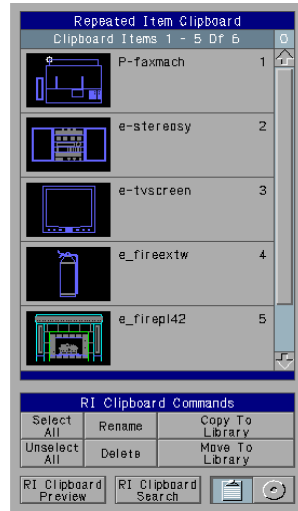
Repeated Item Clipboard
Clipboard Items 1 - 5 Of 6
O

P-faxmach 1
e-stereosy 2
e-tvscreen 3
e_fireextw 4
e_firepl42 5

RI Clipboard Commands

| Select All | Rename | Copy To Library |
|---|---|---|
| Unselect All | Delete | Move To Library |

RI Clipboard Preview
RI Clipboard Search